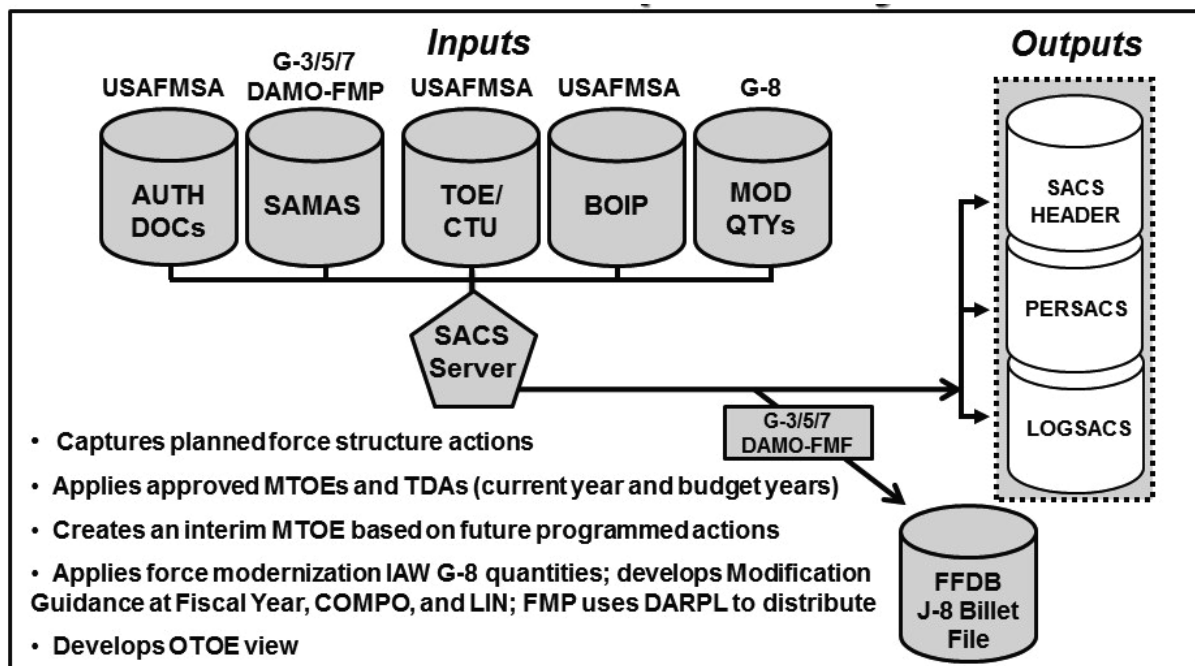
Inputs

Outputs

USAFMSA

G-3/5/7 DAMO-FMP

USAFMSA

USAFMSA

G-8

AUTH DOCs

SAMAS

TOE/ CTU

BOIP

MOD QTYs

SACS HEADER

PERSACS

LOGSACS

SACS Server

G-3/5/7 DAMO-FMF

FFDB J-8 Billet File

• Captures planned force structure actions

• Applies approved MTOEs and TDAs (current year and budget years)

• Creates an interim MTOE based on future programmed actions

• Applies force modernization IAW G-8 quantities; develops Modification Guidance at Fiscal Year, COMPO, and LIN; FMP uses DARPL to distribute

• Develops OTOE view